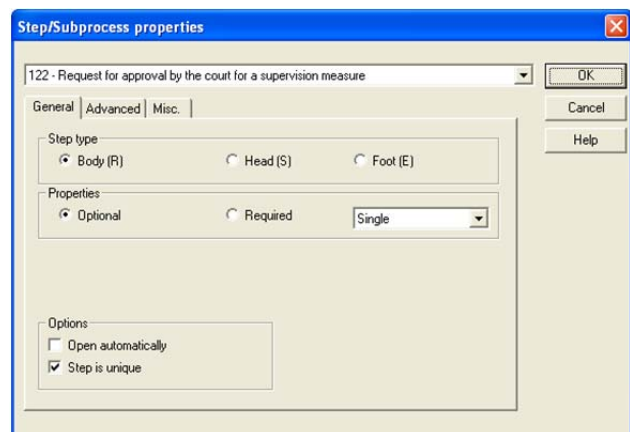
Step/Subprocess properties

122 - Request for approval by the court for a supervision measure

OK

Cancel

Help

General | Advanced | Misc.

Step type

Body (R)

Head (S)

Foot (E)

Properties

Optional

Required

Single

Options

Open automatically

Step is unique